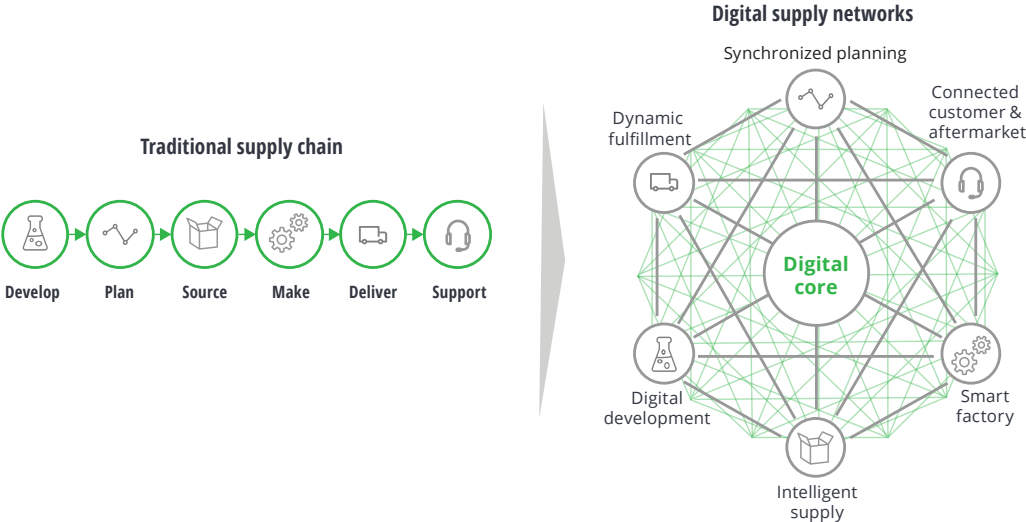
Traditional supply chain

Develop

Plan

Source

Make

Deliver

Support

Digital supply networks

Synchronized planning

Connected customer & aftermarket

Dynamic fulfillment

Digital core

Digital development

Smart factory

Intelligent supply